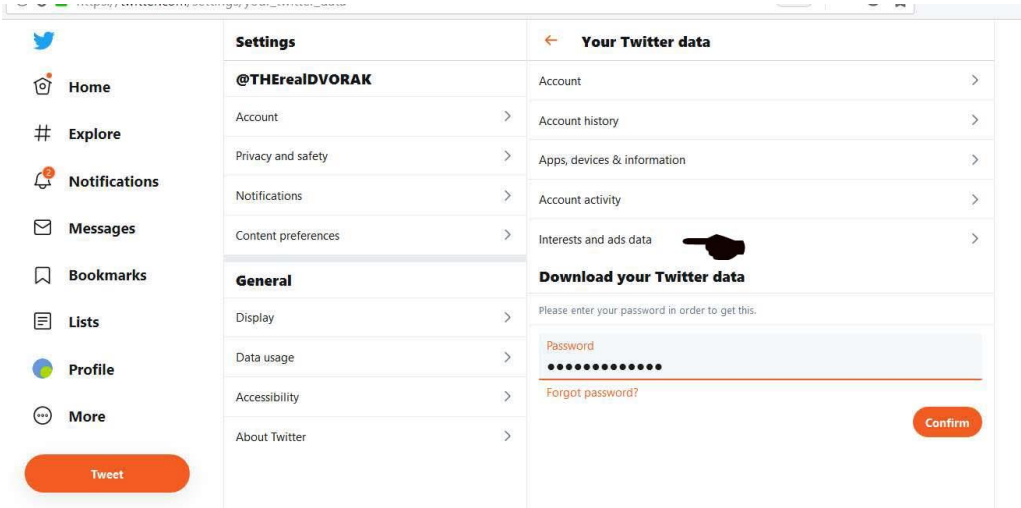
https://twitter.com/settings/your_twitter_data

Home
Explore
2
Notifications
Messages
Bookmarks
Lists
Profile
More
Tweet

Settings
@THErealDVORAK
Account
Privacy and safety
Notifications
Content preferences
General
Display
Data usage
Accessibility
About Twitter

Your Twitter data
Account
Account history
Apps, devices & information
Account activity
Interests and ads data
Download your Twitter data
Please enter your password in order to get this.
Password
•••••••••••••
Forgot password?
Confirm